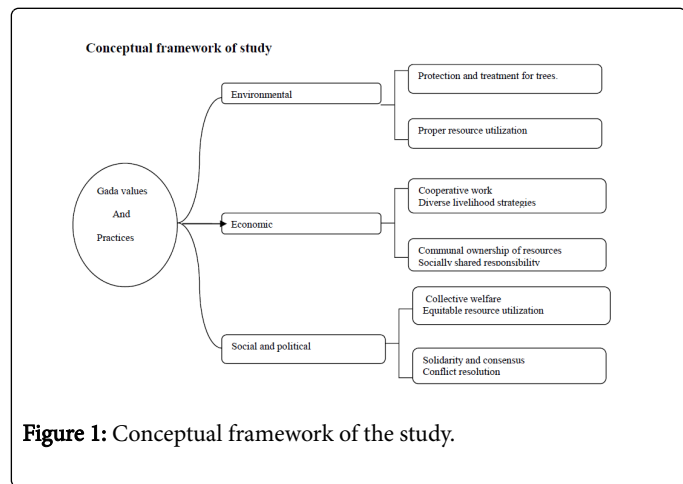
Conceptual framework of study

Gada values

And

Practices

Environmental

Protection and treatment for trees.

Proper resource utilization

Economic

Cooperative work
Diverse livelihood strategies

Communal ownership of resources
Socially shared responsibility

Social and political

Collective welfare
Equitable resource utilization

Solidarity and consensus
Conflict resolution

Figure 1: Conceptual framework of the study.